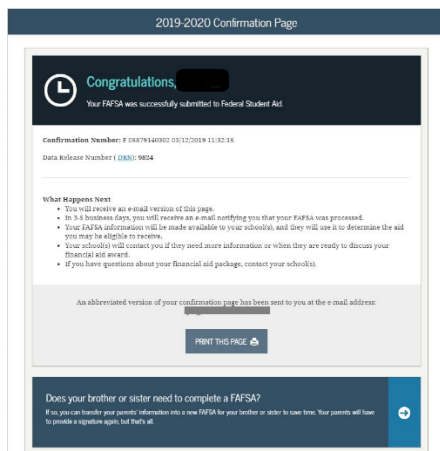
2019-2020 Confirmation Page

Congratulations, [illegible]

Your FAFSA was successfully submitted to Federal Student Aid.

Confirmation Number: F 05879140302 03/12/2019 11:32:16

Data Release Number ( DRN): 9824

What Happens Next

- You will receive an e-mail version of this page.
- In 3-5 business days, you will receive an e-mail notifying you that your FAFSA was processed.
- Your FAFSA information will be made available to your school(s), and they will use it to determine the aid you may be eligible to receive.
- Your school(s) will contact you if they need more information or when they are ready to discuss your financial aid award.
- If you have questions about your financial aid package, contact your school(s).

An abbreviated version of your confirmation page has been sent to you at the e-mail address:

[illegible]

PRINT THIS PAGE

Does your brother or sister need to complete a FAFSA?

If so, you can transfer your parents' information into a new FAFSA for your brother or sister to save time. Your parents will have to provide a signature again, but that's all.